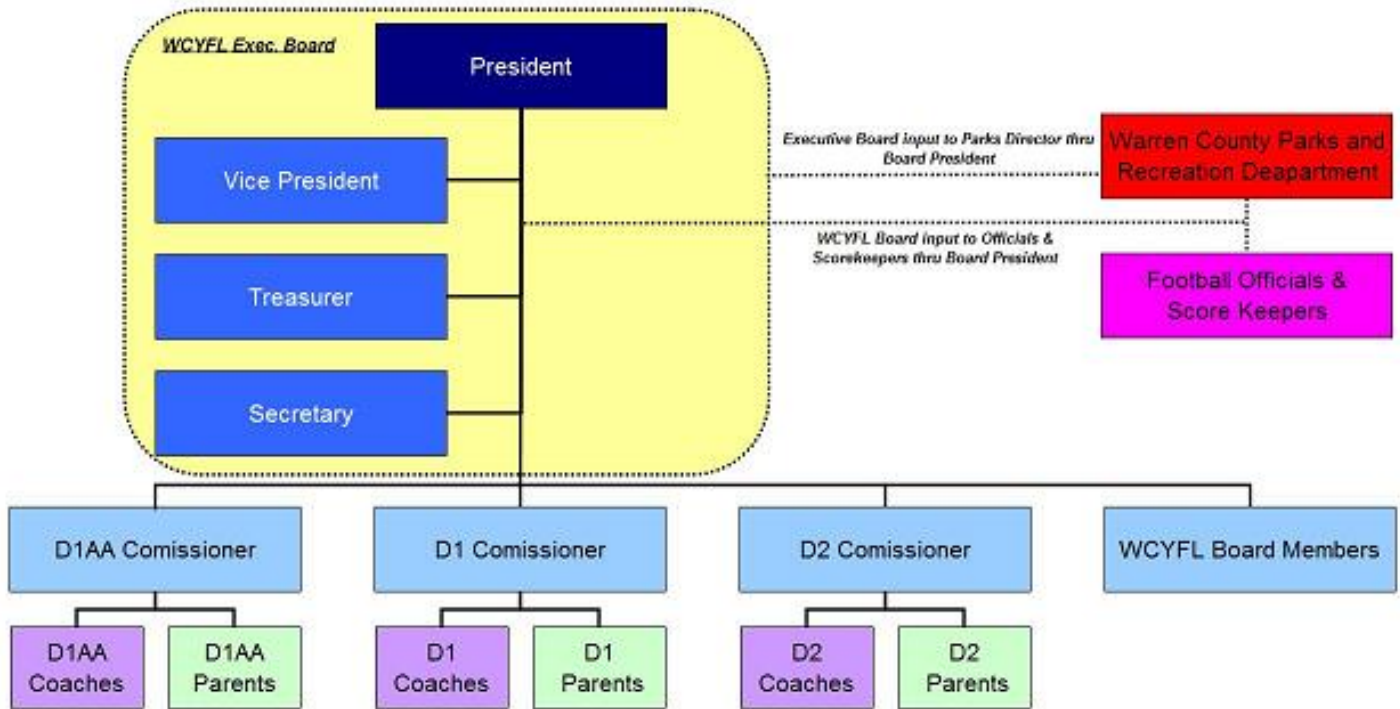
WCYFL Exec. Board

President

Vice President

Treasurer

Secretary

Executive Board input to Parks Director thru Board President

Warren County Parks and Recreation Deapartment

WCYFL Board input to Officials & Scorekeepers thru Board President

Football Officials & Score Keepers

D1AA Comissioner

D1 Comissioner

D2 Comissioner

WCYFL Board Members

D1AA Coaches

D1AA Parents

D1 Coaches

D1 Parents

D2 Coaches

D2 Parents